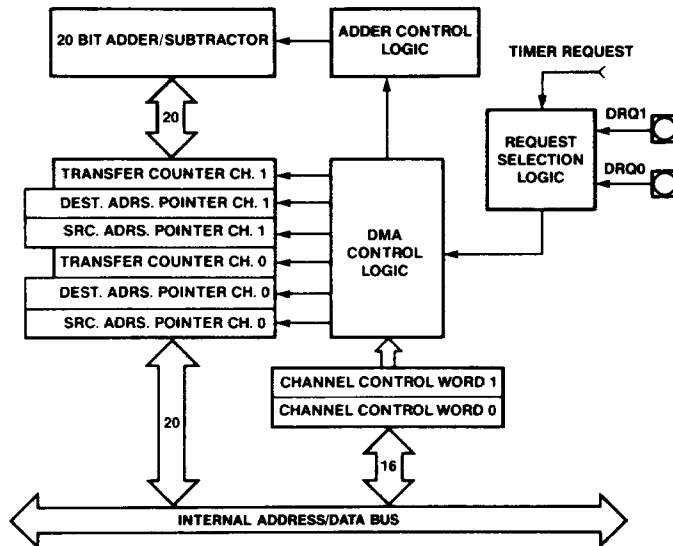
20 BIT ADDER/SUBTRACTOR

ADDER CONTROL LOGIC

TIMER REQUEST

20

REQUEST SELECTION LOGIC

DRQ1

DRQ0

TRANSFER COUNTER CH. 1
DEST. ADRS. POINTER CH. 1
SRC. ADRS. POINTER CH. 1
TRANSFER COUNTER CH. 0
DEST. ADRS. POINTER CH. 0
SRC. ADRS. POINTER CH. 0

DMA CONTROL LOGIC

CHANNEL CONTROL WORD 1
CHANNEL CONTROL WORD 0

20

16

INTERNAL ADDRESS/DATA BUS